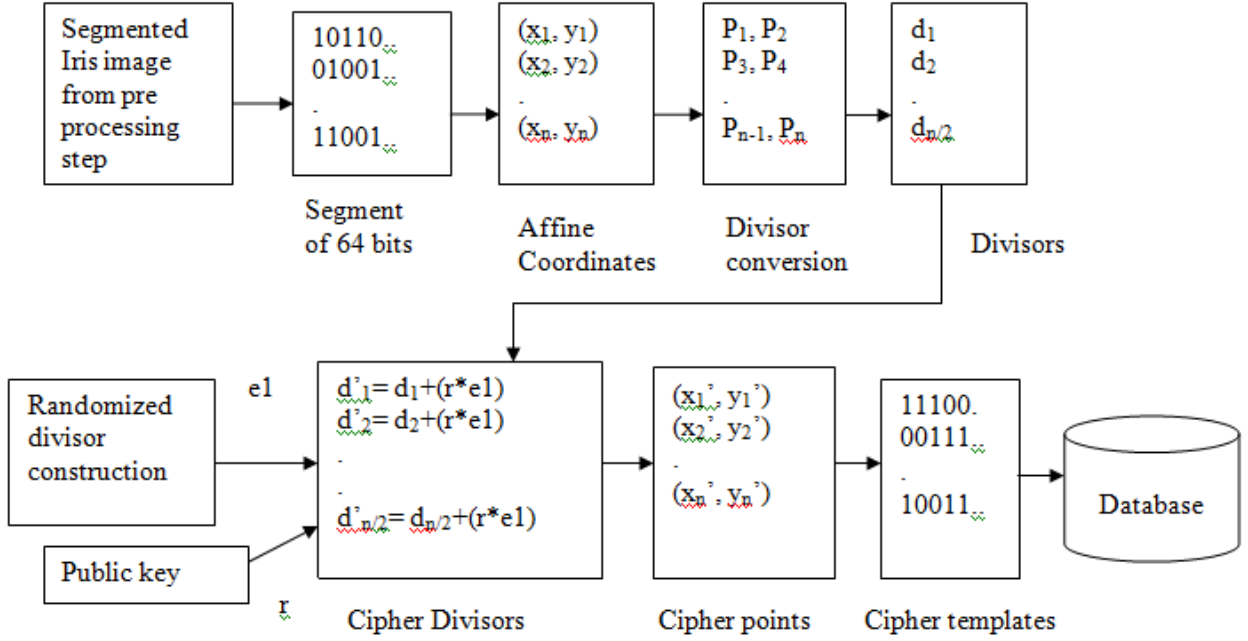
Segmented Iris image from pre processing step

10110..
01001..
.
11001..

Segment of 64 bits

$(x_1, y_1)$
$(x_2, y_2)$
.
$(x_n, y_n)$

Affine Coordinates

$P_1, P_2$
$P_3, P_4$
.
$P_{n-1}, P_n$

Divisor conversion

$d_1$
$d_2$
.
$d_{n/2}$

Divisors

Randomized divisor construction

e1

Public key

r

$d'_1 = d_1+(r*e1)$
$d'_2 = d_2+(r*e1)$
.
.
$d'_{n/2} = d_{n/2}+(r*e1)$

Cipher Divisors

$(x_1', y_1')$
$(x_2', y_2')$
.
$(x_n', y_n')$

Cipher points

11100.
00111..
.
10011..

Cipher templates

Database